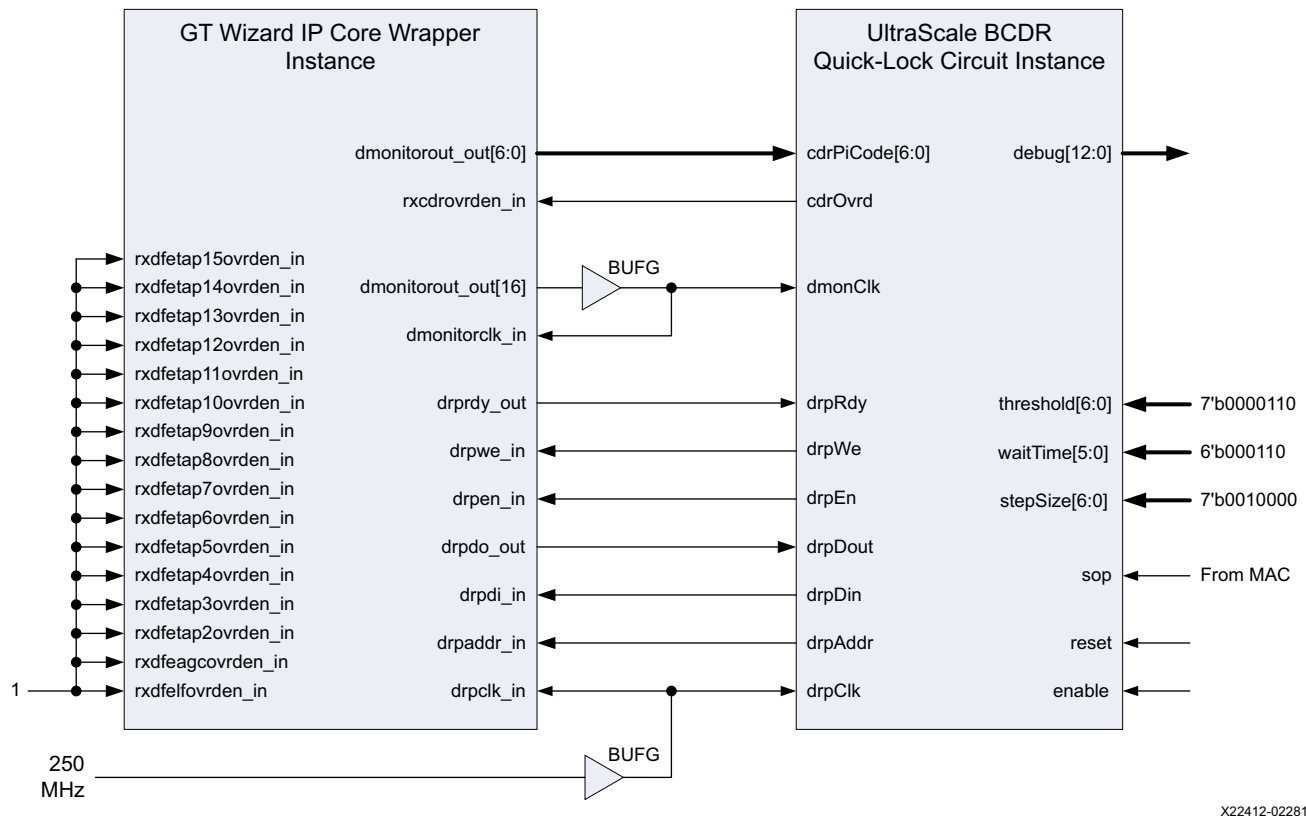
GT Wizard IP Core Wrapper Instance

UltraScale BCDR Quick-Lock Circuit Instance

dmonitorout_out[6:0]
cdrPiCode[6:0]
debug[12:0]
rxcdrovrden_in
cdrOvrd
rxdfetap15ovrden_in
rxdfetap14ovrden_in
rxdfetap13ovrden_in
rxdfetap12ovrden_in
rxdfetap11ovrden_in
rxdfetap10ovrden_in
rxdfetap9ovrden_in
rxdfetap8ovrden_in
rxdfetap7ovrden_in
rxdfetap6ovrden_in
rxdfetap5ovrden_in
rxdfetap4ovrden_in
rxdfetap3ovrden_in
rxdfetap2ovrden_in
rxdfeagcovrden_in
rxdfelfovrden_in
1
BUFG
dmonitorout_out[16]
dmonClk
dmonitorclk_in
drprdy_out
drpRdy
threshold[6:0]
7'b0000110
drpwe_in
drpWe
waitTime[5:0]
6'b000110
drpen_in
drpEn
stepSize[6:0]
7'b0010000
drpdo_out
drpDout
sop
From MAC
drpdi_in
drpDin
drpaddr_in
drpAddr
reset
drpclk_in
drpClk
enable
250 MHz
BUFG

X22412-02281